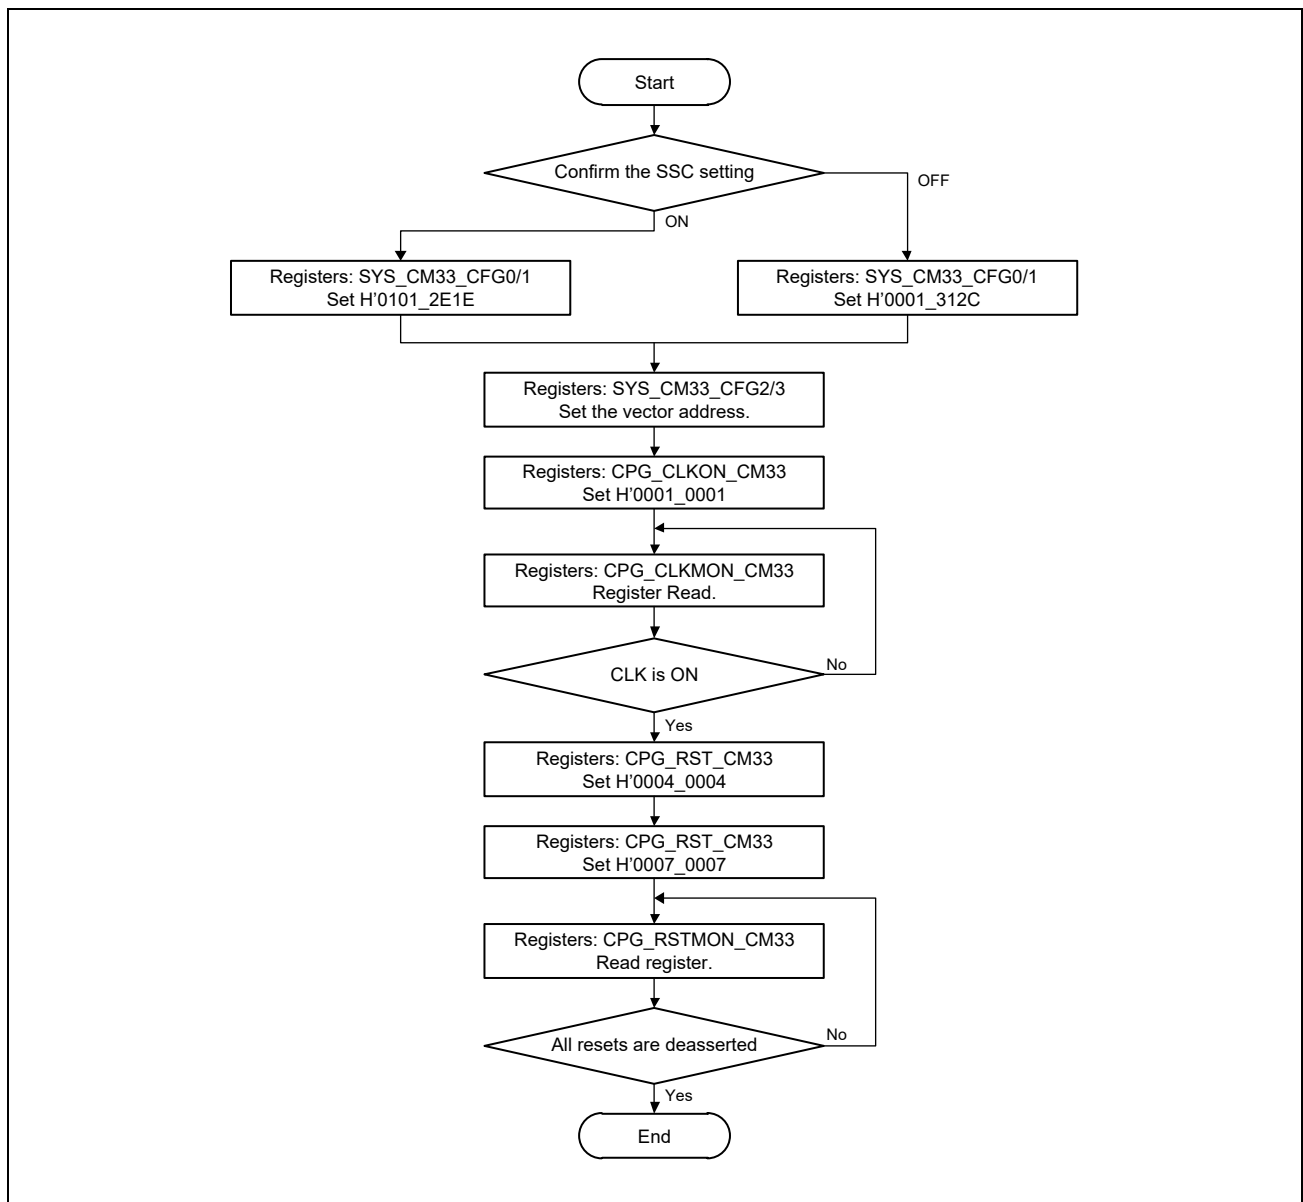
Start

Confirm the SSC setting

OFF

ON

Registers: SYS_CM33_CFG0/1
Set H’0101_2E1E

Registers: SYS_CM33_CFG0/1
Set H’0001_312C

Registers: SYS_CM33_CFG2/3
Set the vector address.

Registers: CPG_CLKON_CM33
Set H’0001_0001

Registers: CPG_CLKMON_CM33
Register Read.

CLK is ON

No

Yes

Registers: CPG_RST_CM33
Set H’0004_0004

Registers: CPG_RST_CM33
Set H’0007_0007

Registers: CPG_RSTMON_CM33
Read register.

All resets are deasserted

No

Yes

End